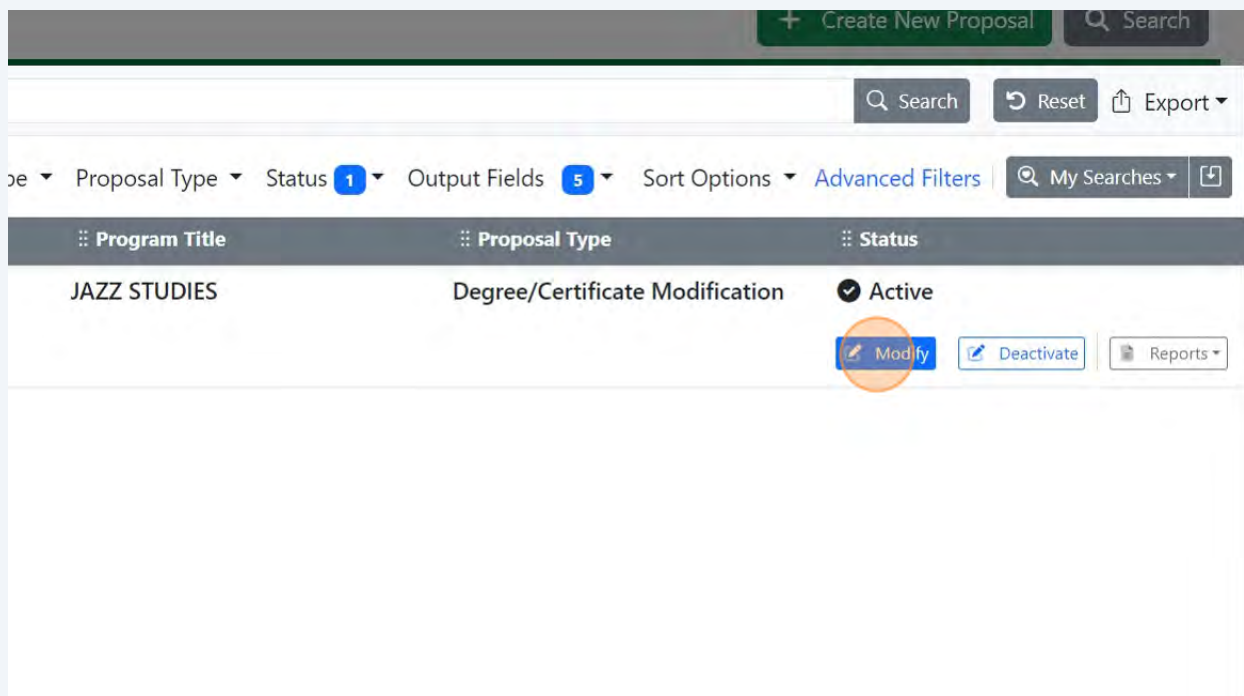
+ Create New Proposal
Search

Search
Reset
Export

pe
Proposal Type
Status 1
Output Fields 5
Sort Options
Advanced Filters
My Searches

| Program Title | Proposal Type | Status |
|---|---|---|
| JAZZ STUDIES | Degree/Certificate Modification | Active |

Modify
Deactivate
Reports